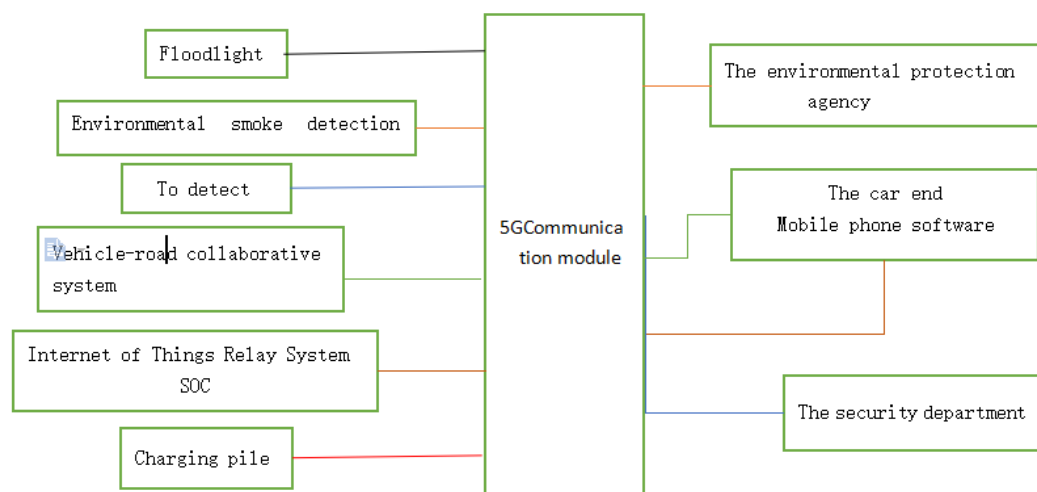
Floodlight

Environmental smoke detection

To detect

Vehicle-road collaborative system

Internet of Things Relay System SOC

Charging pile

5GCommunication module

The environmental protection agency

The car end Mobile phone software

The security department